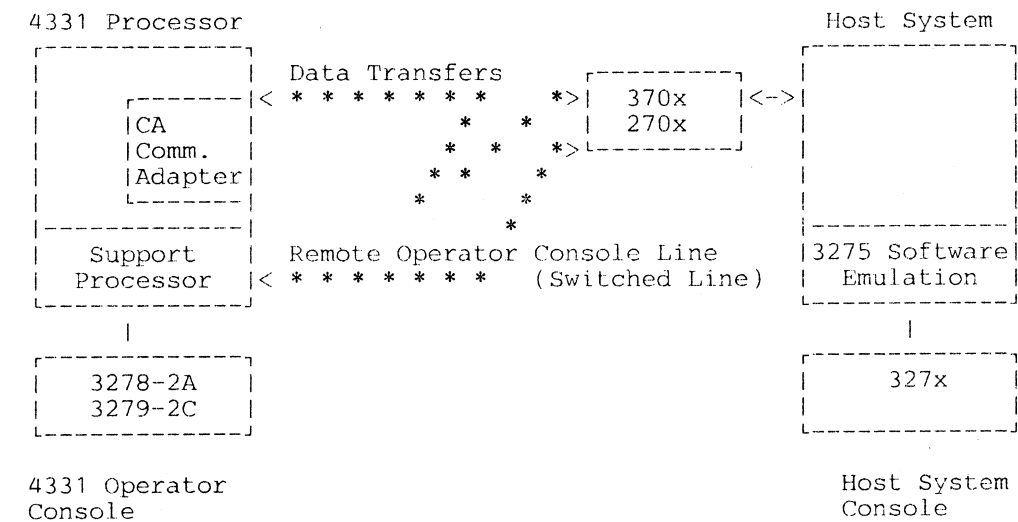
4331 Processor

Host System

CA Comm. Adapter

Data Transfers

370x
270x

Support Processor

Remote Operator Console Line (Switched Line)

3275 Software Emulation

3278-2A
3279-2C

327x

4331 Operator Console

Host System Console